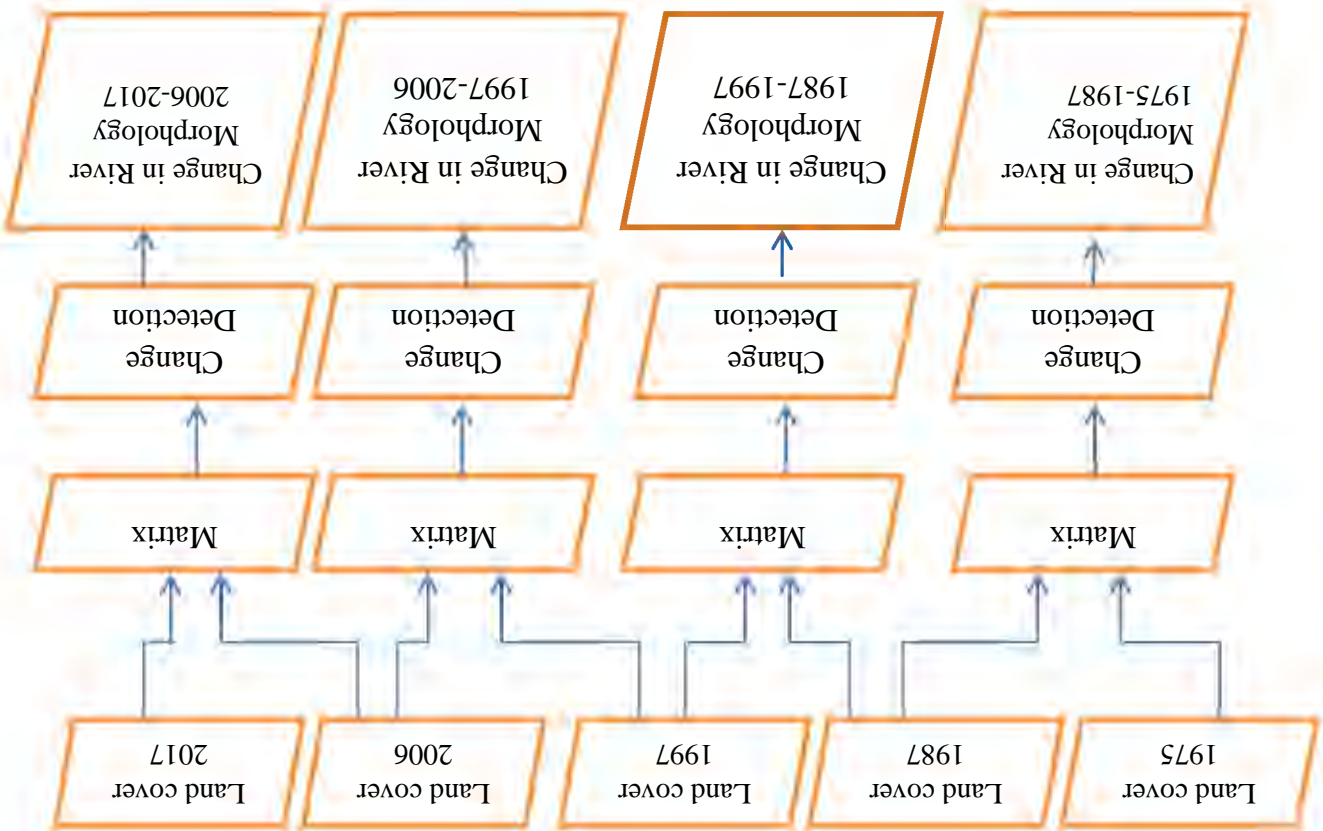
Land cover
1975

Land cover
1987

Land cover
1997

Land cover
2006

Land cover
2017

Matrix

Matrix

Matrix

Matrix

Change
Detection

Change
Detection

Change
Detection

Change
Detection

Change in River
Morphology
1975-1987

Change in River
Morphology
1987-1997

Change in River
Morphology
1997-2006

Change in River
Morphology
2006-2017